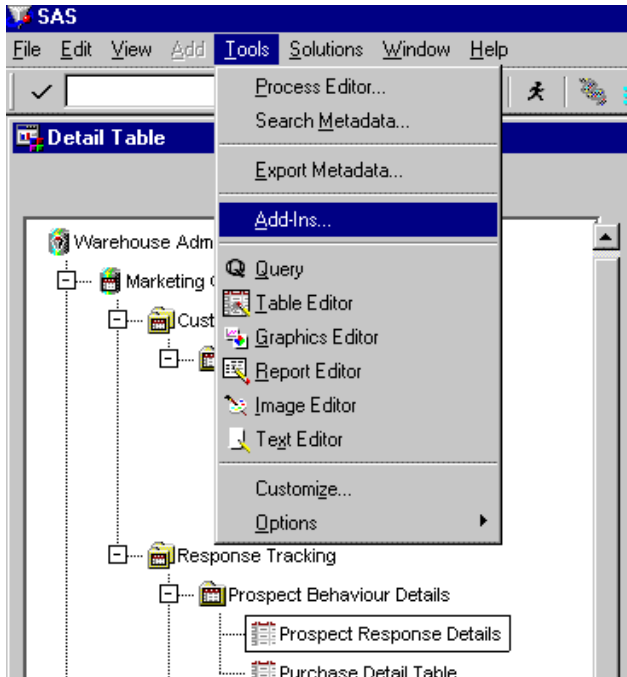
SAS

File Edit View Add Tools Solutions Window Help

Detail Table

Process Editor...
Search Metadata...
Export Metadata...
Add-Ins...
Query
Table Editor
Graphics Editor
Report Editor
Image Editor
Text Editor
Customize...
Options

Warehouse Adm
Marketing
Cust
Response Tracking
Prospect Behaviour Details
Prospect Response Details
Purchase Detail Table